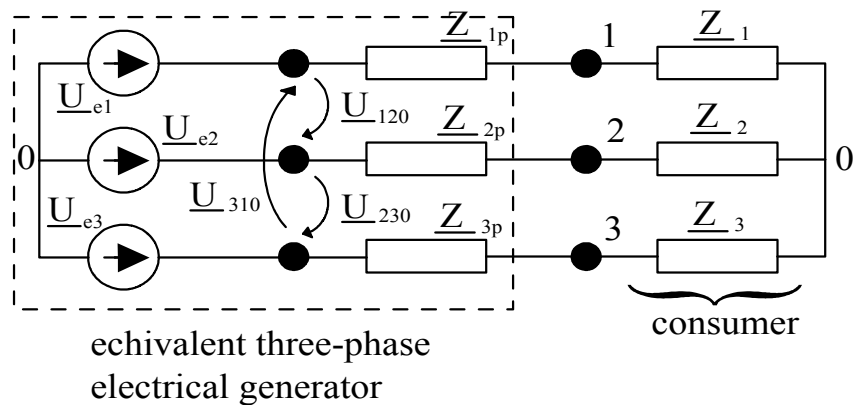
$\underline{Z}_{1p}$ 1 $\underline{Z}_{1}$

$\underline{U}_{e1}$

$\underline{U}_{120}$ $\underline{Z}_{2p}$ 2 $\underline{Z}_{2}$

0 $\underline{U}_{e2}$ 0

$\underline{U}_{310}$

$\underline{U}_{e3}$ $\underline{U}_{230}$ $\underline{Z}_{3p}$ 3 $\underline{Z}_{3}$

consumer

echivalent three-phase electrical generator